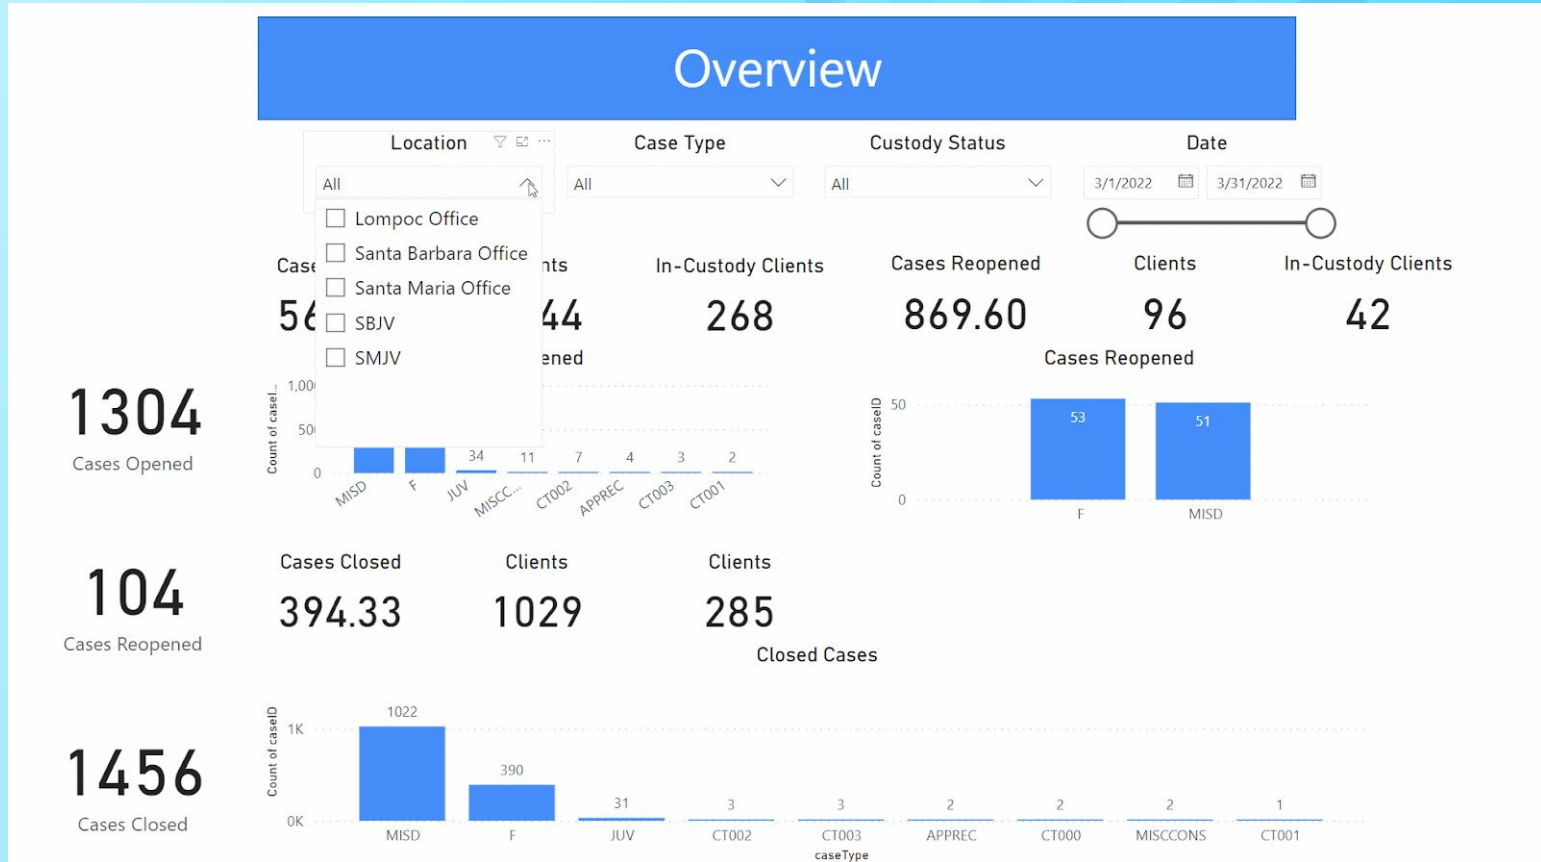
Overview

Location
All
Lompoc Office
Santa Barbara Office
Santa Maria Office
SBJV
SMJV

Case Type
All

Custody Status
All

Date
3/1/2022
3/31/2022

Case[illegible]
56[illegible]

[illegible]nts
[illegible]44

In-Custody Clients
268

Cases Reopened
869.60

Clients
96

In-Custody Clients
42

1304
Cases Opened

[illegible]ened
1,00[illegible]
50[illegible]
0
Count of casel...
34
11
7
4
3
2
MISD
F
JUV
MISCC...
CT002
APPREC
CT003
CT001

Cases Reopened
50
0
Count of caseID
53
51
F
MISD

104
Cases Reopened

Cases Closed
394.33

Clients
1029

Clients
285

Closed Cases

1456
Cases Closed

1K
0K
Count of caseID
1022
390
31
3
3
2
2
2
1
MISD
F
JUV
CT002
CT003
APPREC
CT000
MISCCONS
CT001
caseType